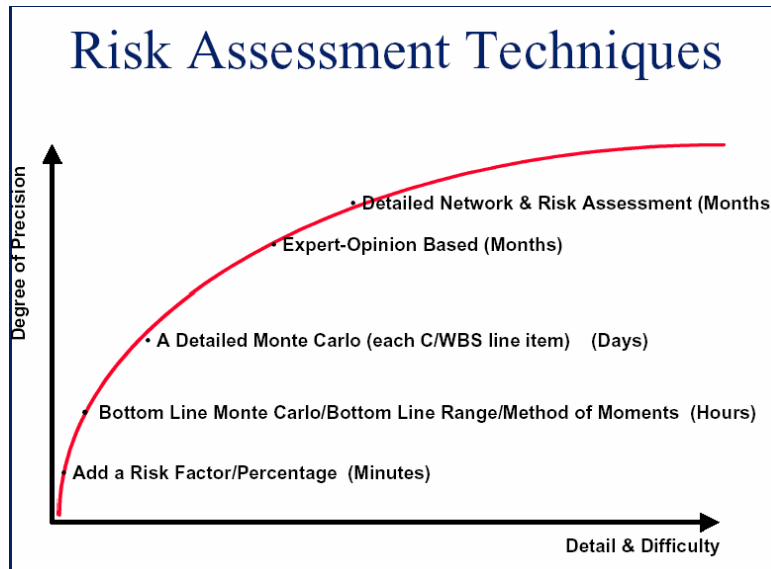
Risk Assessment Techniques

Degree of Precision

• Detailed Network & Risk Assessment (Months

• Expert-Opinion Based (Months)

• A Detailed Monte Carlo (each C/WBS line item) (Days)

• Bottom Line Monte Carlo/Bottom Line Range/Method of Moments (Hours)

• Add a Risk Factor/Percentage (Minutes)

Detail & Difficulty